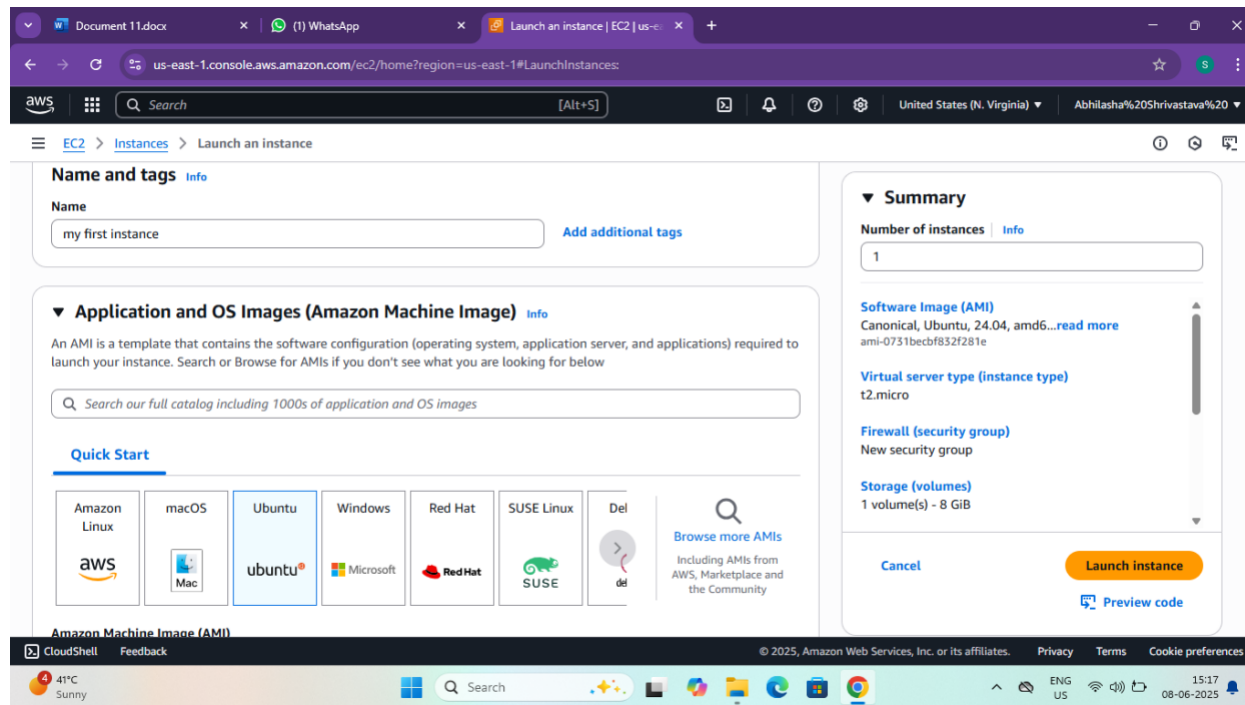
Document 11.docx
(1) WhatsApp
Launch an instance | EC2 | us-e

us-east-1.console.aws.amazon.com/ec2/home?region=us-east-1#LaunchInstances:

aws
Search [Alt+S]
United States (N. Virginia) ▾
Abhilasha%20Shrivastava%20 ▾

EC2 > Instances > Launch an instance

Name and tags Info
Name
my first instance
Add additional tags

▼ Application and OS Images (Amazon Machine Image) Info
An AMI is a template that contains the software configuration (operating system, application server, and applications) required to launch your instance. Search or Browse for AMIs if you don't see what you are looking for below

Search our full catalog including 1000s of application and OS images

Quick Start

| Amazon Linux | macOS | Ubuntu | Windows | Red Hat | SUSE Linux | Del |
|---|---|---|---|---|---|---|
| aws | Mac | ubuntu | Microsoft | Red Hat | SUSE | del |

Browse more AMIs
Including AMIs from AWS, Marketplace and the Community

Amazon Machine Image (AMI)

▼ Summary
Number of instances Info
1

Software Image (AMI)
Canonical, Ubuntu, 24.04, amd6...read more
ami-0731becbf832f281e

Virtual server type (instance type)
t2.micro

Firewall (security group)
New security group

Storage (volumes)
1 volume(s) - 8 GiB

Cancel
Launch instance
Preview code

CloudShell Feedback
© 2025, Amazon Web Services, Inc. or its affiliates. Privacy Terms Cookie preferences

4
41°C
Sunny
Search
ENG
US
15:17
08-06-2025